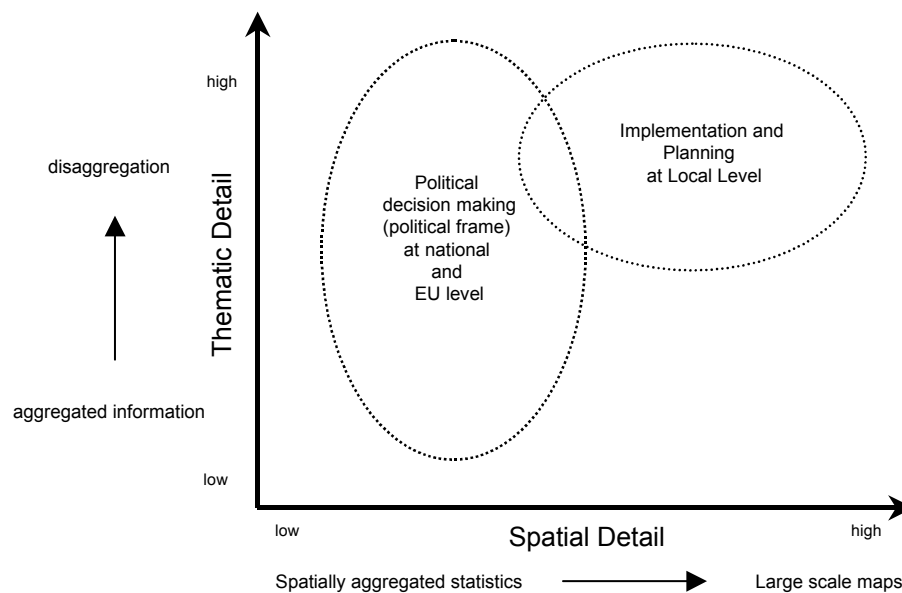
high

disaggregation

Thematic Detail

aggregated information

low

Political decision making (political frame) at national and EU level

Implementation and Planning at Local Level

low

Spatial Detail

high

Spatially aggregated statistics

Large scale maps